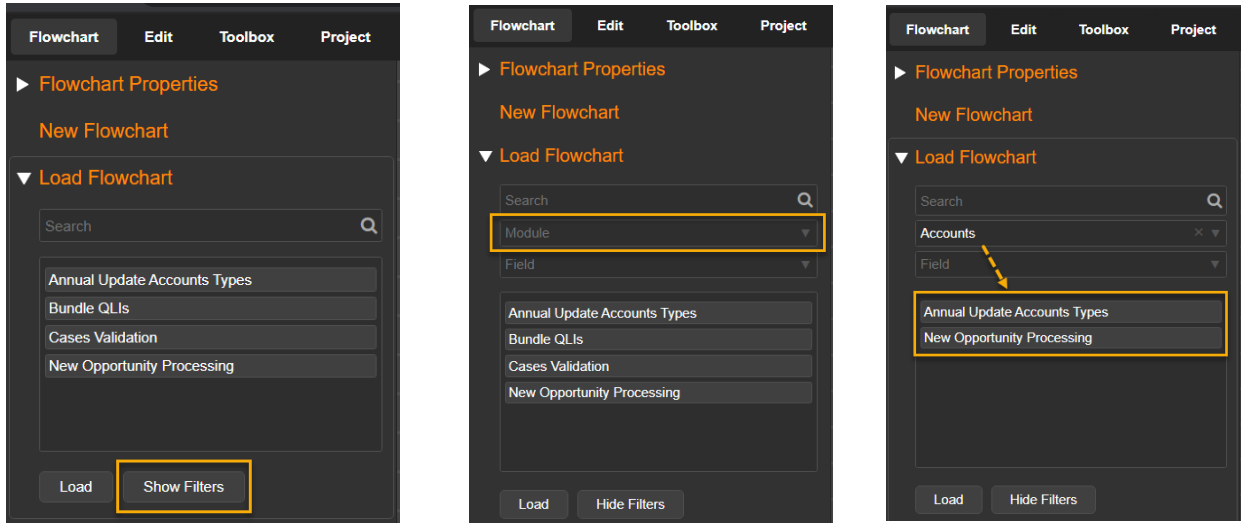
Flowchart Edit Toolbox Project

Flowchart Properties

New Flowchart

Load Flowchart

Search

Annual Update Accounts Types

Bundle QLIs

Cases Validation

New Opportunity Processing

Load Show Filters

Flowchart Edit Toolbox Project

Flowchart Properties

New Flowchart

Load Flowchart

Search

Module

Field

Annual Update Accounts Types

Bundle QLIs

Cases Validation

New Opportunity Processing

Load Hide Filters

Flowchart Edit Toolbox Project

Flowchart Properties

New Flowchart

Load Flowchart

Search

Accounts

Field

Annual Update Accounts Types

New Opportunity Processing

Load Hide Filters